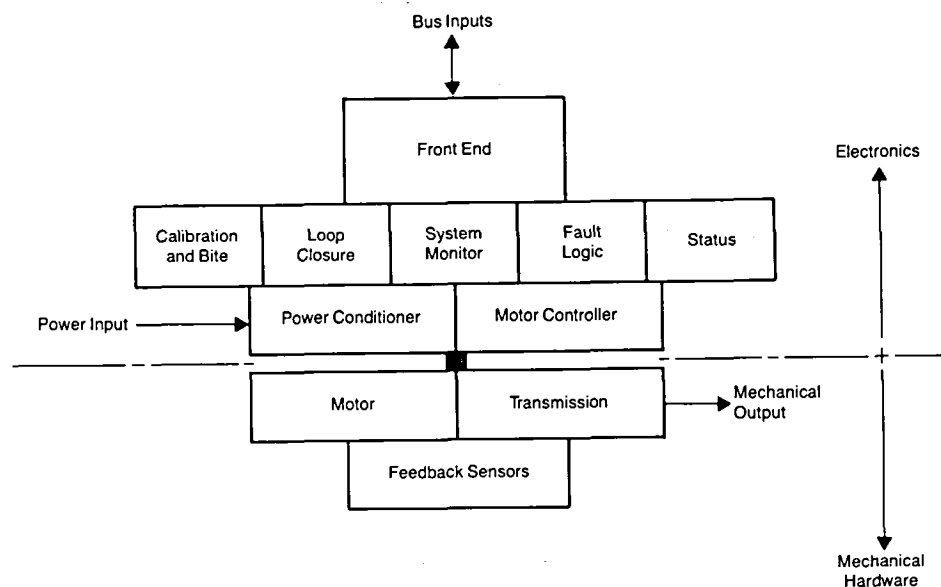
Bus Inputs

Front End

Electronics

Calibration and Bite

Loop Closure

System Monitor

Fault Logic

Status

Power Input

Power Conditioner

Motor Controller

Motor

Transmission

Mechanical Output

Feedback Sensors

Mechanical Hardware